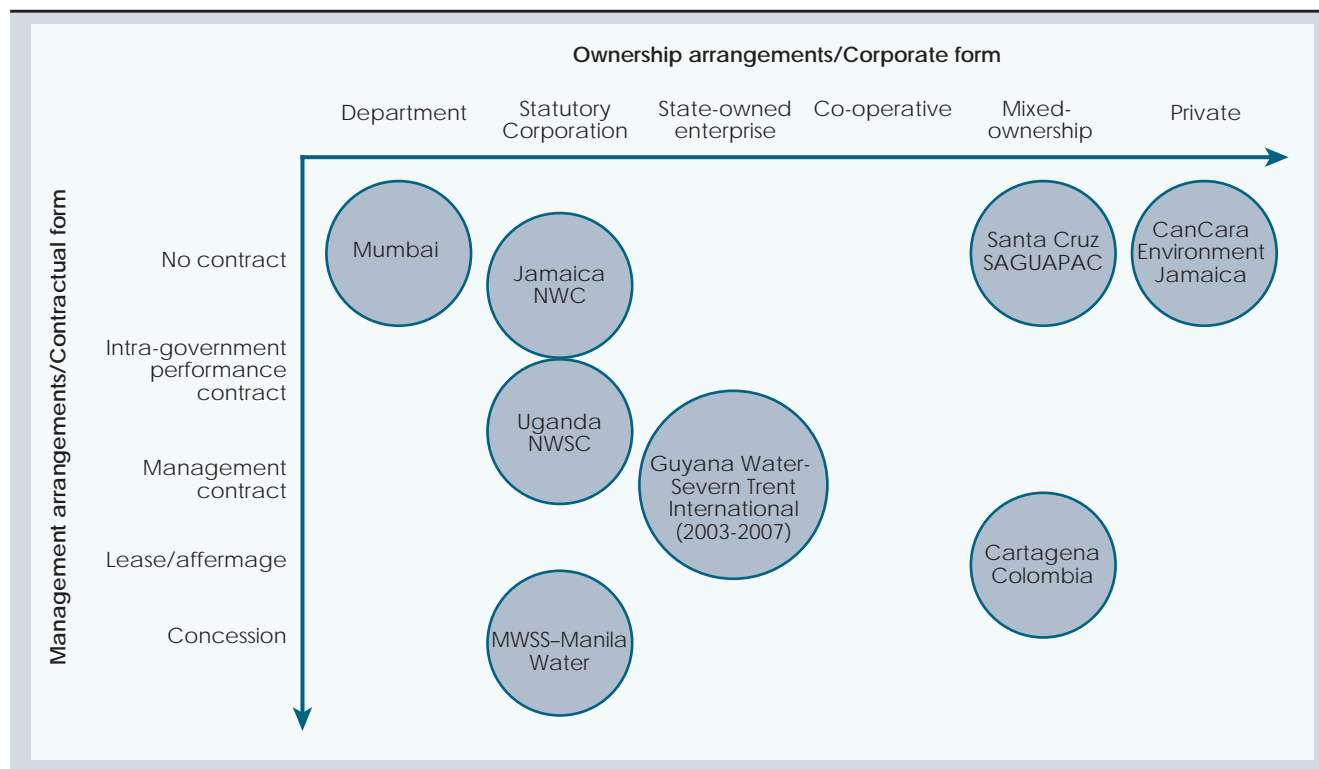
Ownership arrangements/Corporate form

Department

Statutory Corporation

State-owned enterprise

Co-operative

Mixed-ownership

Private

Management arrangements/Contractual form

No contract

Intra-government performance contract

Management contract

Lease/affermage

Concession

Mumbai

Jamaica NWC

Uganda NWSC

MWSS–Manila Water

Guyana Water-Severn Trent International (2003-2007)

Santa Cruz SAGUAPAC

Cartagena Colombia

CanCara Environment Jamaica